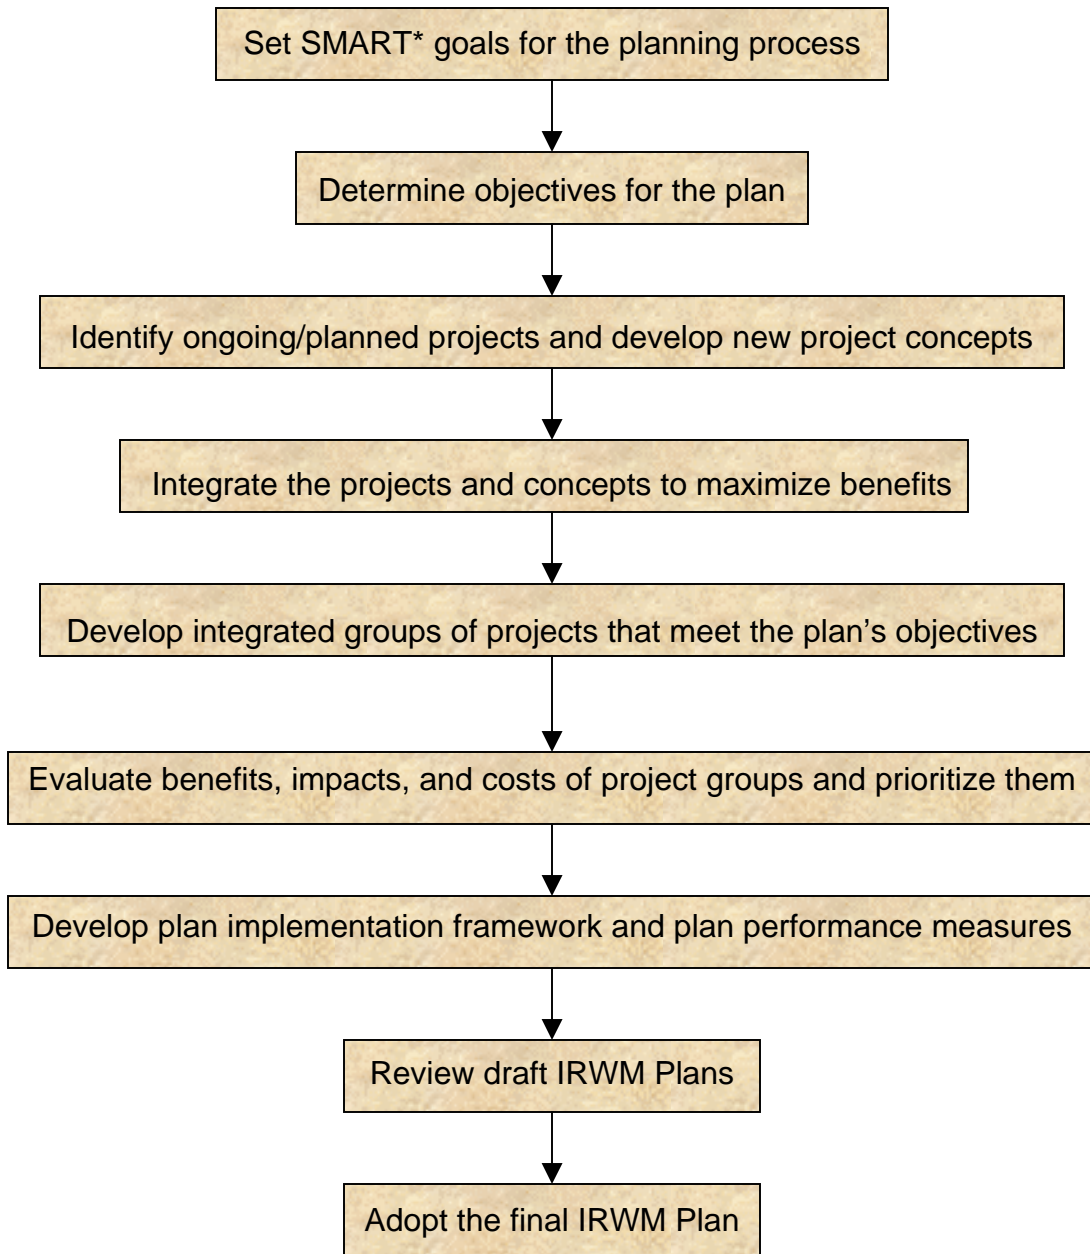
Set SMART* goals for the planning process

Determine objectives for the plan

Identify ongoing/planned projects and develop new project concepts

Integrate the projects and concepts to maximize benefits

Develop integrated groups of projects that meet the plan’s objectives

Evaluate benefits, impacts, and costs of project groups and prioritize them

Develop plan implementation framework and plan performance measures

Review draft IRWM Plans

Adopt the final IRWM Plan